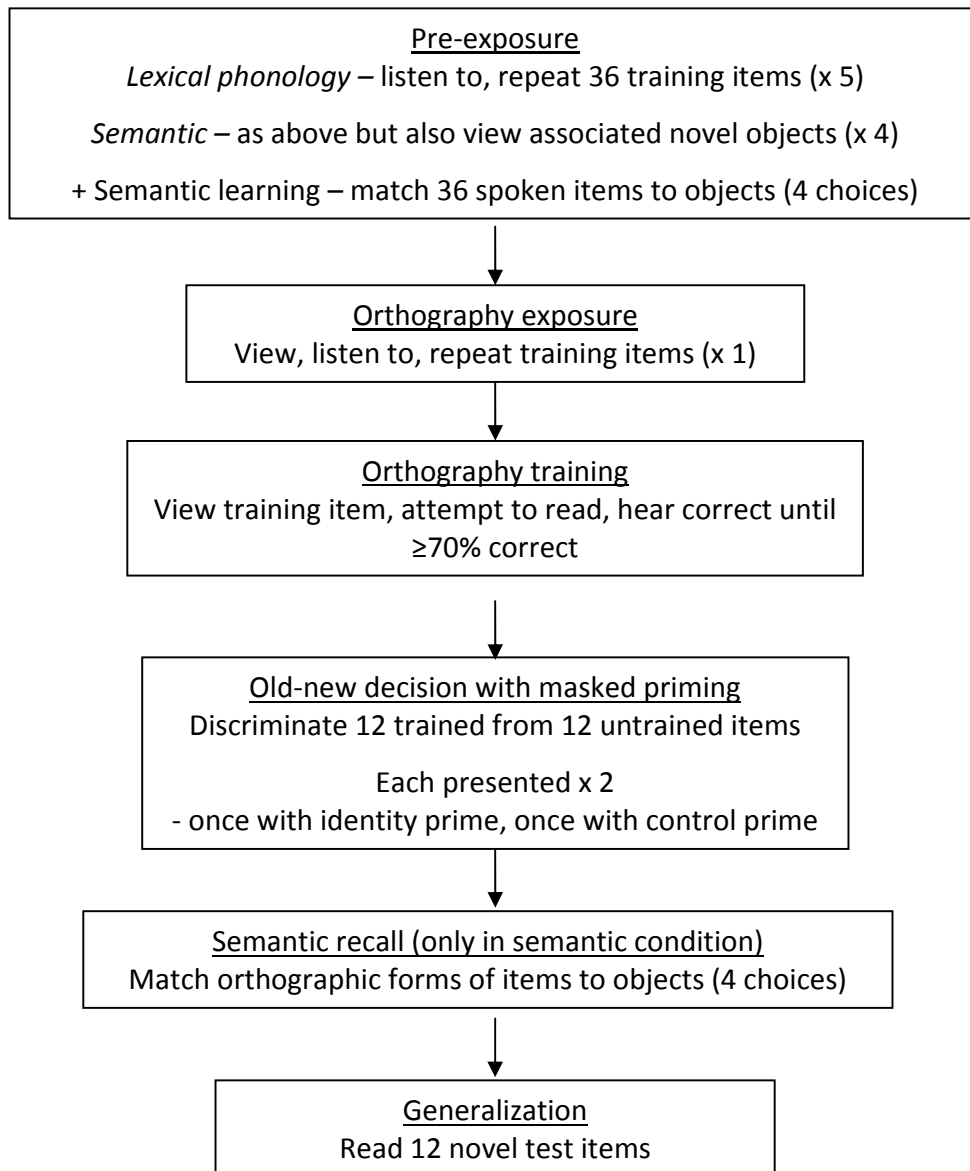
Pre-exposure

*Lexical phonology* – listen to, repeat 36 training items (x 5)

*Semantic* – as above but also view associated novel objects (x 4)

+ Semantic learning – match 36 spoken items to objects (4 choices)

Orthography exposure

View, listen to, repeat training items (x 1)

Orthography training

View training item, attempt to read, hear correct until ≥70% correct

Old-new decision with masked priming

Discriminate 12 trained from 12 untrained items

Each presented x 2

- once with identity prime, once with control prime

Semantic recall (only in semantic condition)

Match orthographic forms of items to objects (4 choices)

Generalization

Read 12 novel test items